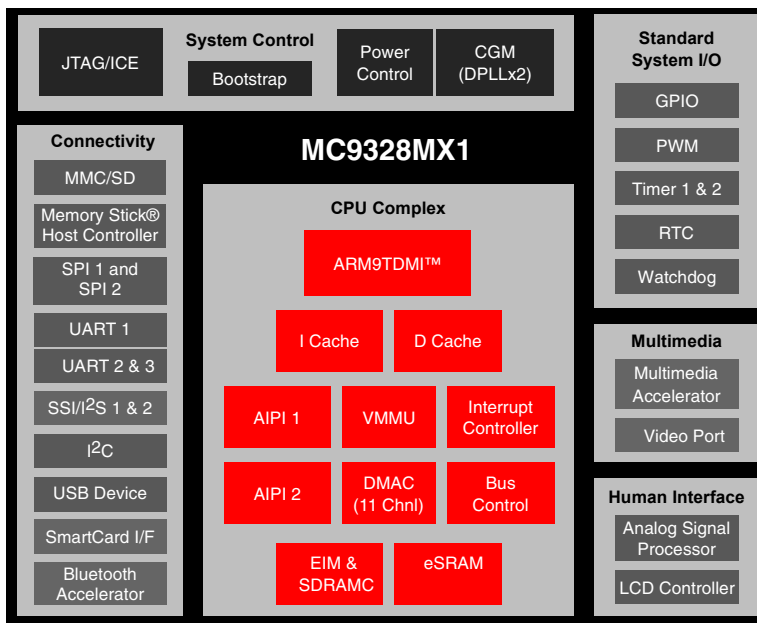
JTAG/ICE

System Control

Bootstrap

Power Control

CGM (DPLLx2)

Standard System I/O

GPIO

PWM

Timer 1 & 2

RTC

Watchdog

MC9328MX1

Connectivity

MMC/SD

Memory Stick® Host Controller

SPI 1 and SPI 2

UART 1

UART 2 & 3

SSI/I$^2$S 1 & 2

I$^2$C

USB Device

SmartCard I/F

Bluetooth Accelerator

CPU Complex

ARM9TDMI™

I Cache

D Cache

AIPI 1

VMMU

Interrupt Controller

AIPI 2

DMAC (11 Chnl)

Bus Control

EIM & SDRAMC

eSRAM

Multimedia

Multimedia Accelerator

Video Port

Human Interface

Analog Signal Processor

LCD Controller